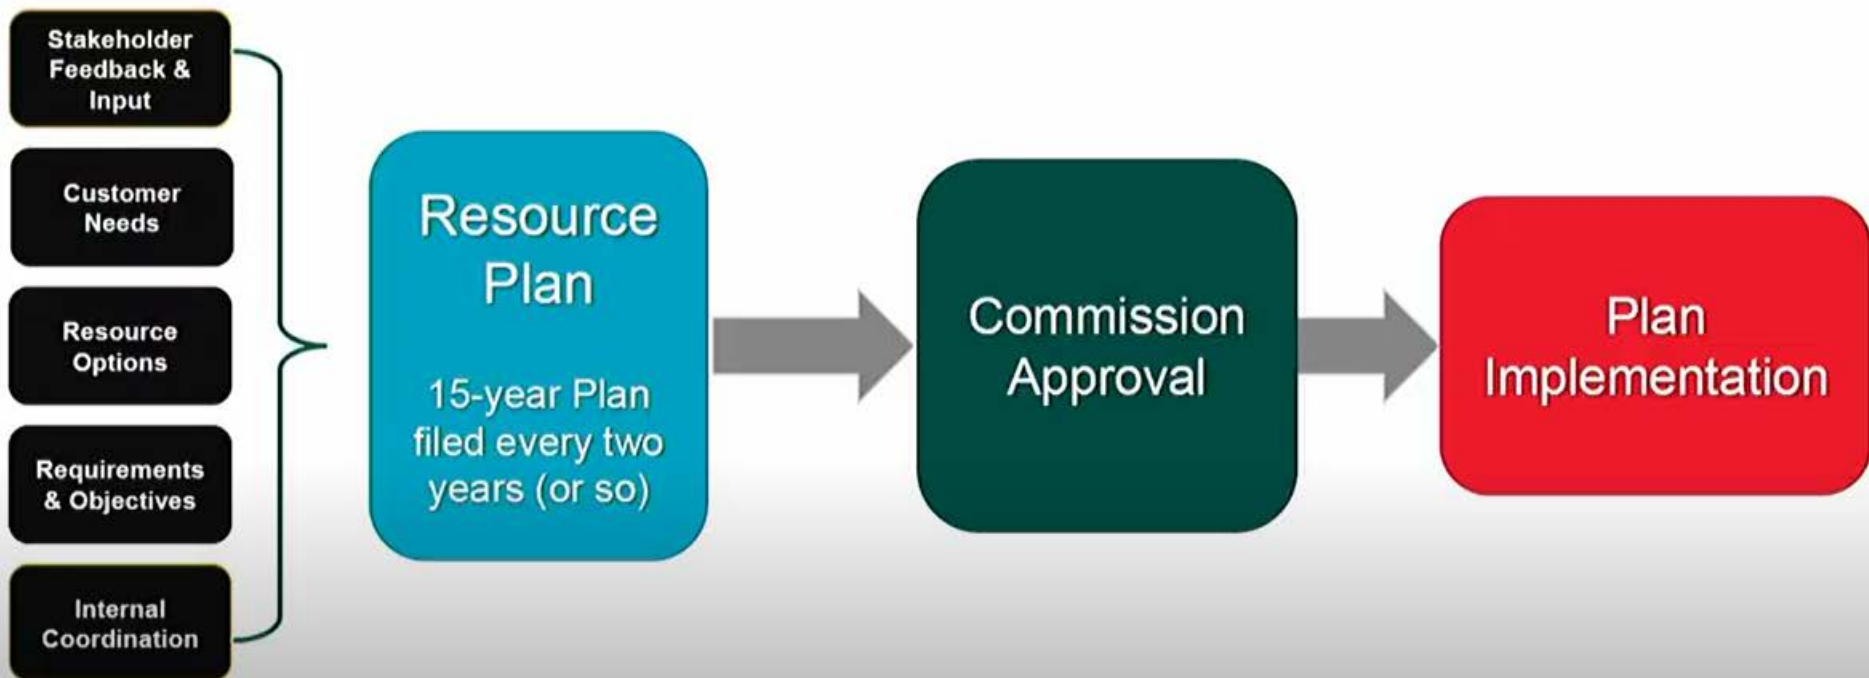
Stakeholder Feedback & Input

Customer Needs

Resource Options

Requirements & Objectives

Internal Coordination

Resource Plan

15-year Plan filed every two years (or so)

Commission Approval

Plan Implementation